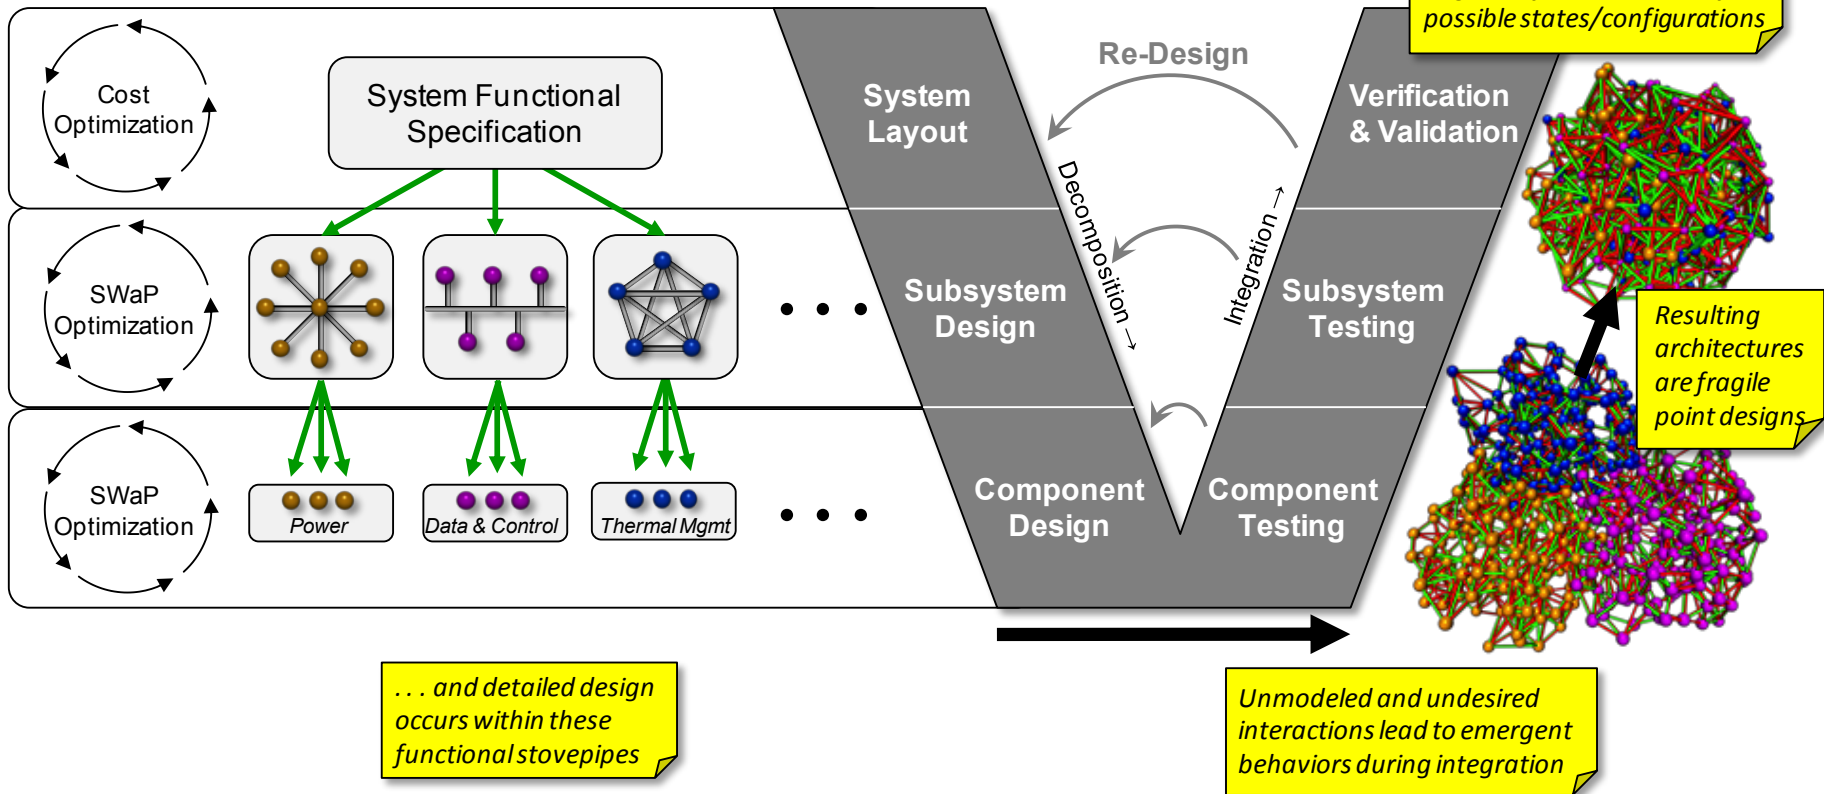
possible states/configurations

Cost Optimization

System Functional Specification

SWaP Optimization

SWaP Optimization

Power

Data & Control

Thermal Mgmt

. . .

. . .

System Layout

Re-Design

Verification & Validation

Decomposition →

Integration →

Subsystem Design

Subsystem Testing

Component Design

Component Testing

Resulting architectures are fragile point designs

. . . and detailed design occurs within these functional stovepipes

Unmodeled and undesired interactions lead to emergent behaviors during integration